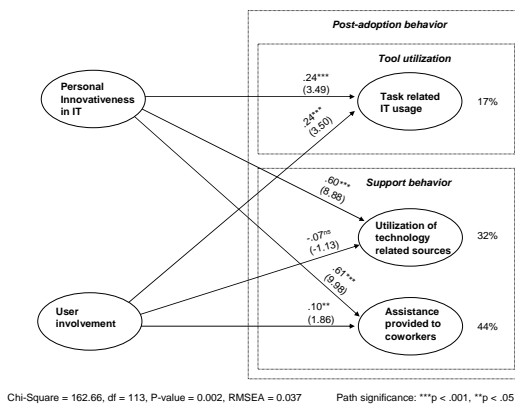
Post-adoption behavior

Tool utilization

Personal Innovativeness in IT

.24*** (3.49)

.24*** (3.50)

Task related IT usage

17%

Support behavior

.60*** (8.88)

-.07$^{ns}$ (-1.13)

Utilization of technology related sources

32%

.61*** (9.98)

User involvement

.10** (1.86)

Assistance provided to coworkers

44%

Chi-Square = 162.66, df = 113, P-value = 0.002, RMSEA = 0.037

Path significance: ***p < .001, **p < .05